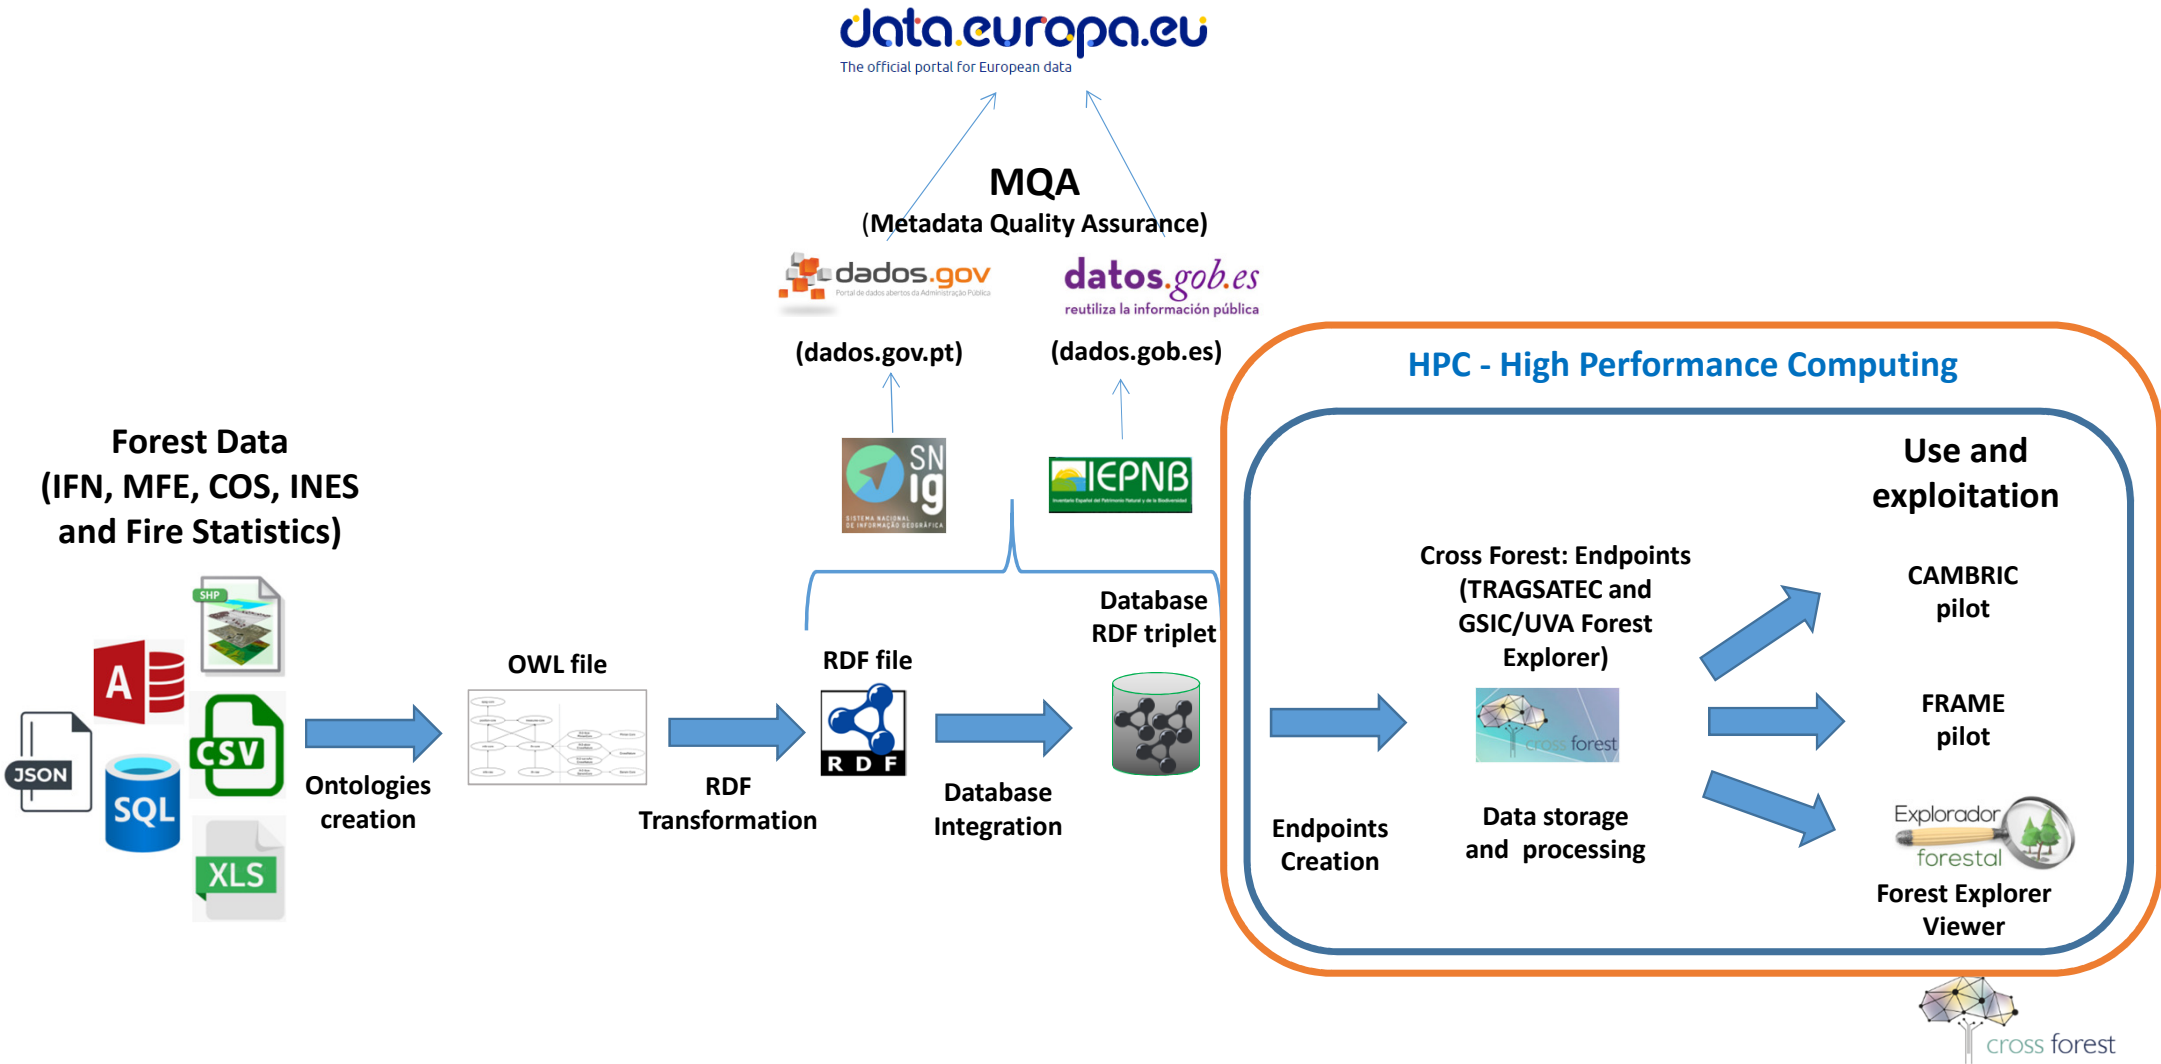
data.europa.eu
The official portal for European data

MQA
(Metadata Quality Assurance)

dados.gov
Portal de dados abertos da Administração Pública

datos.gob.es
reutiliza la información pública

(dados.gov.pt)

(dados.gob.es)

HPC - High Performance Computing

SN ig
SISTEMA NACIONAL DE INFORMAÇÃO GEOGRÁFICA

IEPNB

Forest Data
(IFN, MFE, COS, INES and Fire Statistics)

SHP

A

CSV

JSON

SQL

XLS

Ontologies creation

OWL file

RDF file

R D F

RDF Transformation

Database RDF triplet

Database Integration

Use and exploitation

Cross Forest: Endpoints (TRAGSATEC and GSIC/UVA Forest Explorer)

cross forest

CAMBRIC pilot

FRAME pilot

Explorador forestal

Endpoints Creation

Data storage and processing

Forest Explorer Viewer

cross forest